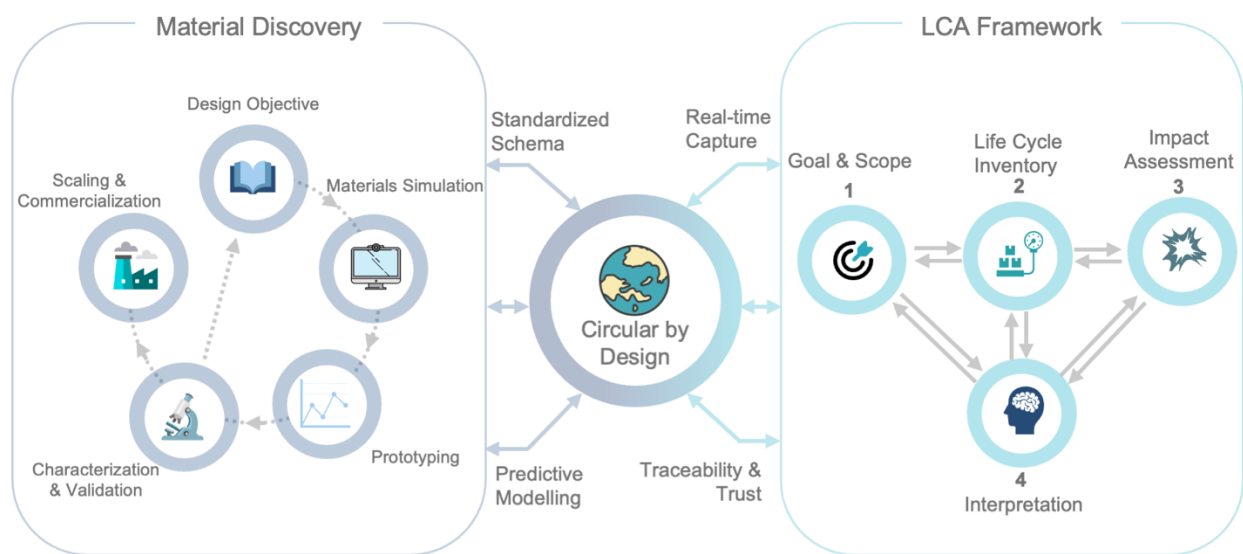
Material Discovery

Design Objective

Scaling & Commercialization

Materials Simulation

Characterization & Validation

Prototyping

Standardized Schema

Real-time Capture

Circular by Design

Predictive Modelling

Traceability & Trust

LCA Framework

Goal & Scope
1

Life Cycle Inventory
2

Impact Assessment
3

4
Interpretation